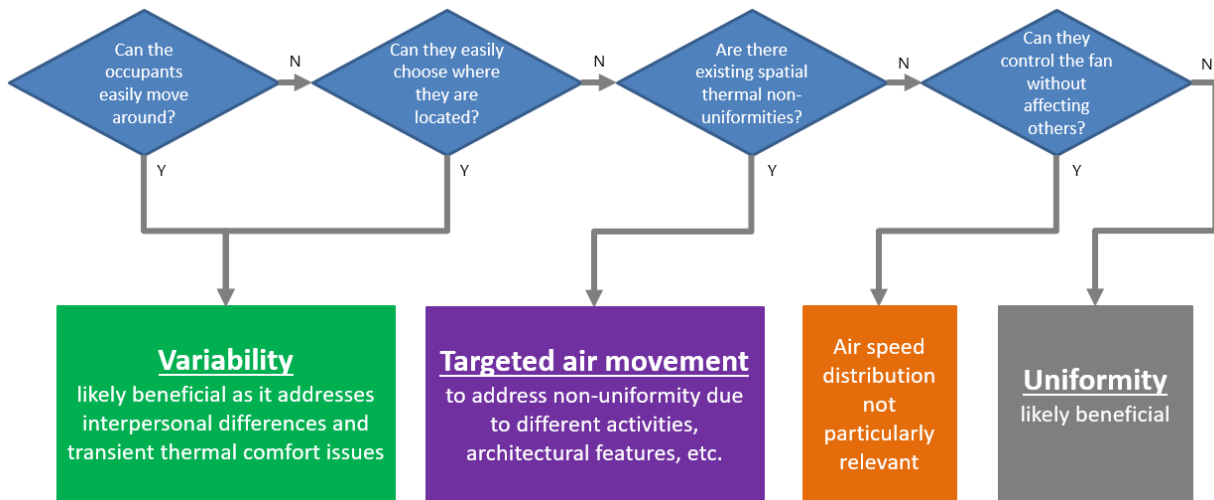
Can the occupants easily move around?

N

Can they easily choose where they are located?

N

Are there existing spatial thermal non-uniformities?

N

Can they control the fan without affecting others?

N

Y

Y

Y

Y

Variability
likely beneficial as it addresses interpersonal differences and transient thermal comfort issues

Targeted air movement
to address non-uniformity due to different activities, architectural features, etc.

Air speed distribution not particularly relevant

Uniformity
likely beneficial